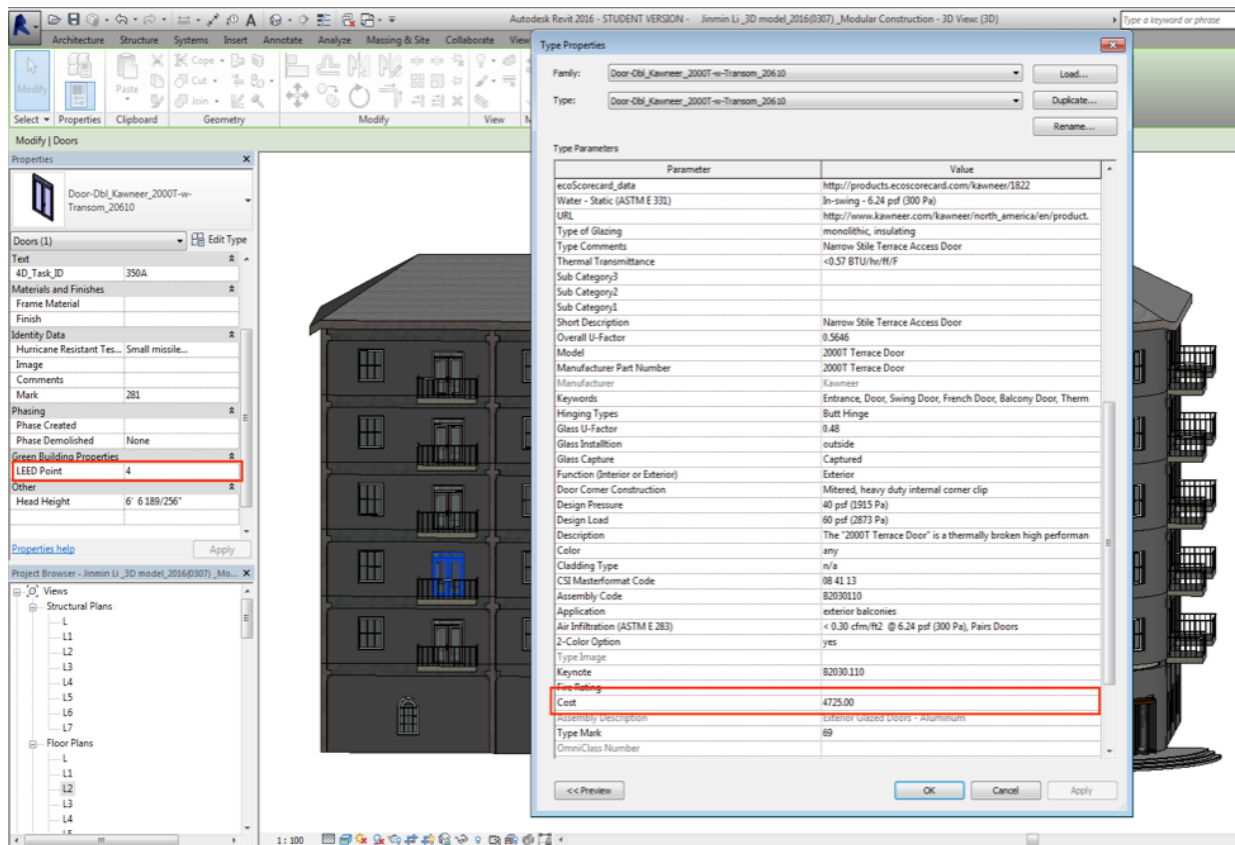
Autodesk Revit 2016 - STUDENT VERSION - Jinmin Li _3D model_2016(0307) _Modular Construction - 3D View: {3D}

Type a keyword or phrase

Architecture Structure Systems Insert Annotate Analyze Massing & Site Collaborate View

Modify Paste Cope Cut Join

Select Properties Clipboard Geometry Modify View

Modify | Doors

Properties

Door-Dbl_Kawneer_2000T-w-Transom_20610

Doors (1) Edit Type

| | |
|---|---|
| Text | |
| 4D_Task_ID | 350A |
| Materials and Finishes | |
| Frame Material | |
| Finish | |
| Identity Data | |
| Hurricane Resistant Tes... | Small missile... |
| Image | |
| Comments | |
| Mark | 281 |
| Phasing | |
| Phase Created | |
| Phase Demolished | None |
| Green Building Properties | |
| LEED Point | 4 |
| Other | |
| Head Height | 6' 6 189/256" |

Properties help Apply

Project Browser - Jinmin Li _3D model_2016(0307) _Mo...

Views
Structural Plans
L
L1
L2
L3
L4
L5
L6
L7
Floor Plans
L
L1
L2
L3
L4
L5

1 : 100

Type Properties

Family: Door-Dbl_Kawneer_2000T-w-Transom_20610 Load...

Type: Door-Dbl_Kawneer_2000T-w-Transom_20610 Duplicate...

Rename...

Type Parameters

| Parameter | Value |
|---|---|
| ecoScorecard_data | http://products.ecoscorecard.com/kawneer/1822 |
| Water - Static (ASTM E 331) | In-swing - 6.24 psf (300 Pa) |
| URL | http://www.kawneer.com/kawneer/north_america/en/product. |
| Type of Glazing | monolithic, insulating |
| Type Comments | Narrow Stile Terrace Access Door |
| Thermal Transmittance | <0.57 BTU/hr/ft/F |
| Sub Category3 | |
| Sub Category2 | |
| Sub Category1 | |
| Short Description | Narrow Stile Terrace Access Door |
| Overall U-Factor | 0.5646 |
| Model | 2000T Terrace Door |
| Manufacturer Part Number | 2000T Terrace Door |
| Manufacturer | Kawneer |
| Keywords | Entrance, Door, Swing Door, French Door, Balcony Door, Therm |
| Hinging Types | Butt Hinge |
| Glass U-Factor | 0.48 |
| Glass Installtion | outside |
| Glass Capture | Captured |
| Function (Interior or Exterior) | Exterior |
| Door Corner Construction | Mitered, heavy duty internal corner clip |
| Design Pressure | 40 psf (1915 Pa) |
| Design Load | 60 psf (2873 Pa) |
| Description | The "2000T Terrace Door" is a thermally broken high performan |
| Color | any |
| Cladding Type | n/a |
| CSI Masterformat Code | 08 41 13 |
| Assembly Code | B2030110 |
| Application | exterior balconies |
| Air Infiltration (ASTM E 283) | < 0.30 cfm/ft2 @ 6.24 psf (300 Pa), Pairs Doors |
| 2-Color Option | yes |
| Type Image | |
| Keynote | B2030.110 |
| Fire Rating | |
| Cost | 4725.00 |
| Assembly Description | Exterior Glazed Doors - Aluminum |
| Type Mark | 69 |
| OmniClass Number | |

<< Preview OK Cancel Apply